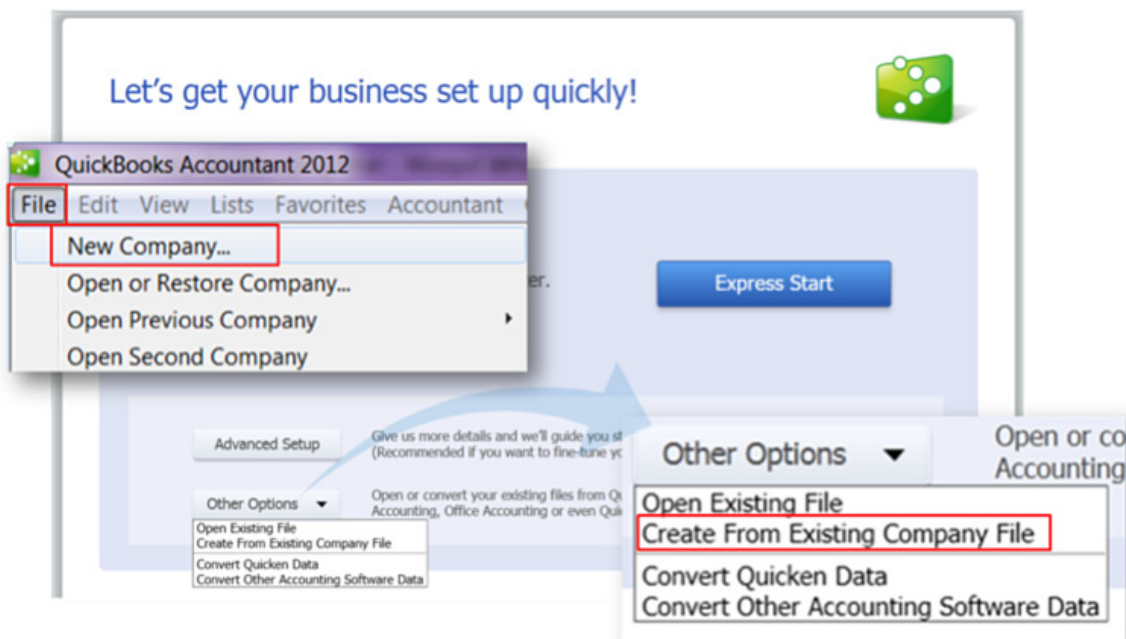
Let's get your business set up quickly!

QuickBooks Accountant 2012

File Edit View Lists Favorites Accountant

New Company...
Open or Restore Company...
Open Previous Company
Open Second Company

er.

Express Start

Advanced Setup

Give us more details and we'll guide you s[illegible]
(Recommended if you want to fine-tune y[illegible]

Other Options

Open or convert your existing files from Q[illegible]
Accounting, Office Accounting or even Qu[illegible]

Open Existing File
Create From Existing Company File
Convert Quicken Data
Convert Other Accounting Software Data

Other Options

Open or co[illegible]
Accounting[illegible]

Open Existing File
Create From Existing Company File
Convert Quicken Data
Convert Other Accounting Software Data